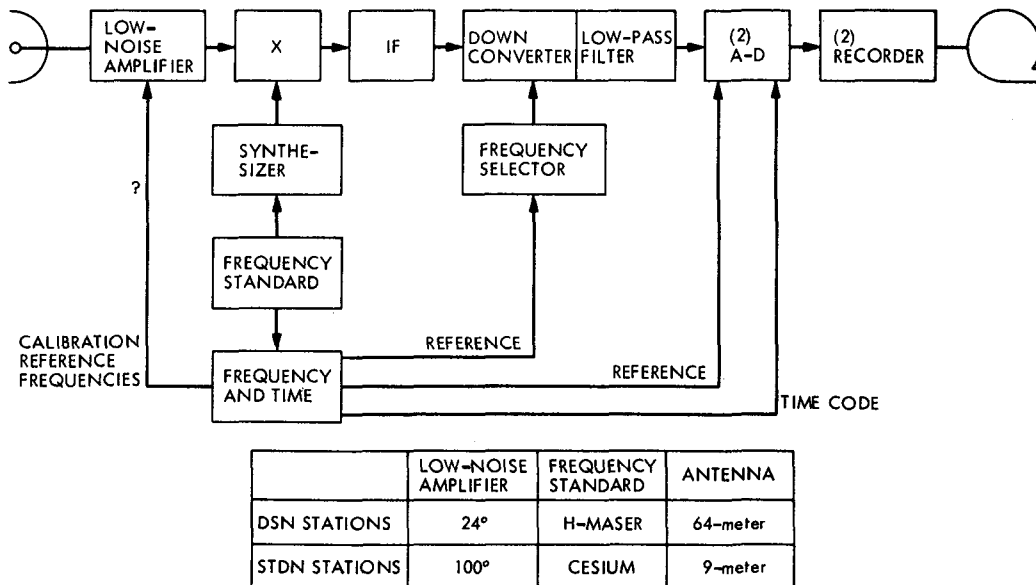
LOW-NOISE AMPLIFIER

X

IF

DOWN CONVERTER

LOW-PASS FILTER

(2) A-D

(2) RECORDER

SYNTHESIZER

FREQUENCY SELECTOR

?

FREQUENCY STANDARD

CALIBRATION REFERENCE FREQUENCIES

FREQUENCY AND TIME

REFERENCE

REFERENCE

TIME CODE

| | LOW-NOISE AMPLIFIER | FREQUENCY STANDARD | ANTENNA |
|---|---|---|---|
| DSN STATIONS | 24° | H-MASER | 64-meter |
| STDN STATIONS | 100° | CESIUM | 9-meter |